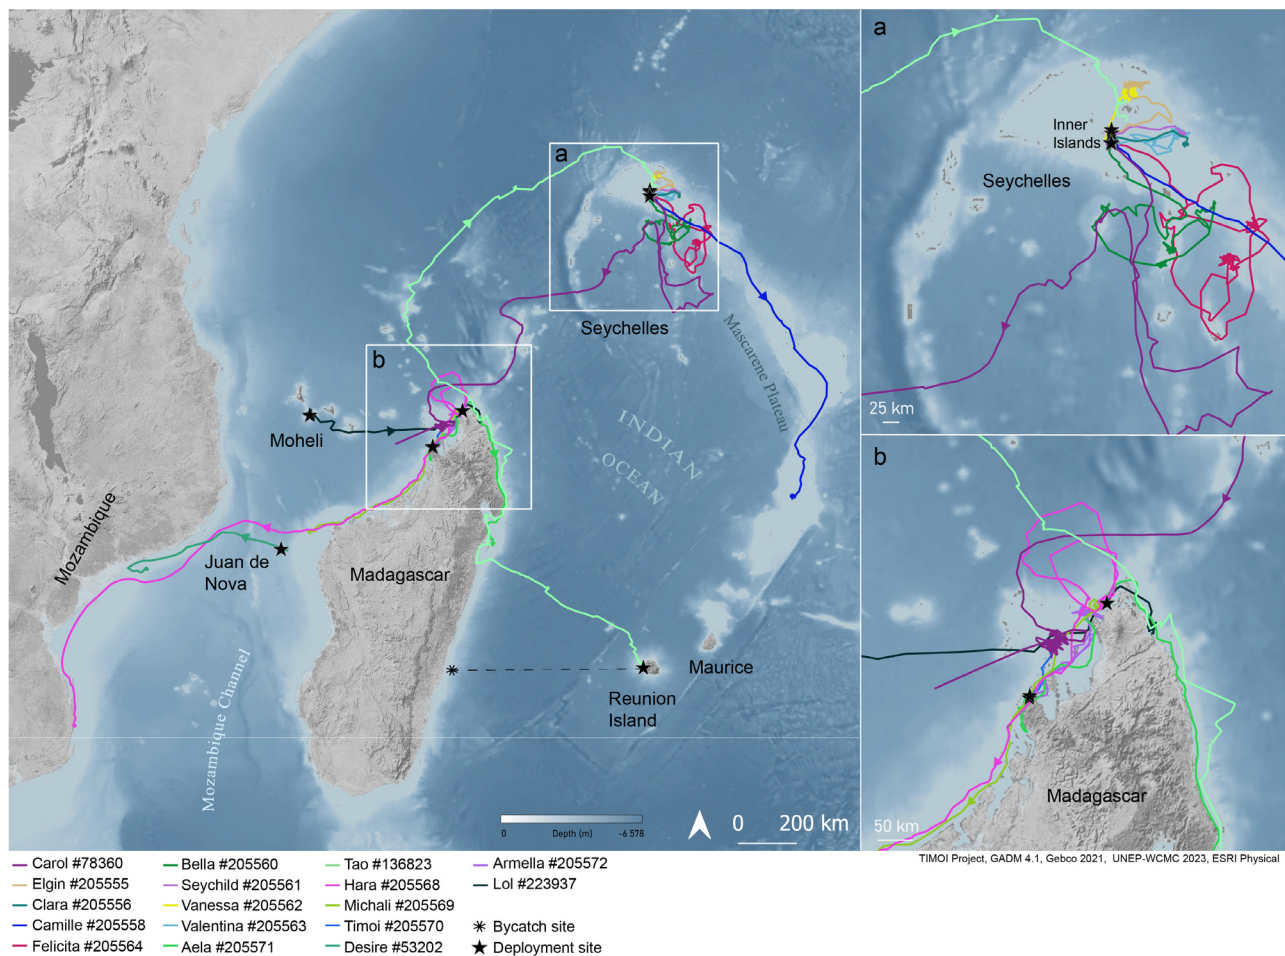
a
Seychelles
Mascarene Plateau
b
Moheli
INDIAN OCEAN
Mozambique
Juan de Nova
Madagascar
Mozambique Channel
Maurice
Reunion Island
0 Depth (m) -6 578
0 200 km

a
Inner Islands
Seychelles
25 km

b
Madagascar
50 km

TIMOI Project, GADM 4.1, Gebco 2021, UNEP-WCMC 2023, ESRI Physical

Carol #78360
Elgin #205555
Clara #205556
Camille #205558
Felicita #205564
Bella #205560
Seychild #205561
Vanessa #205562
Valentina #205563
Aela #205571
Tao #136823
Hara #205568
Michali #205569
Timoi #205570
Desire #53202
Armella #205572
Lol #223937
Bycatch site
Deployment site